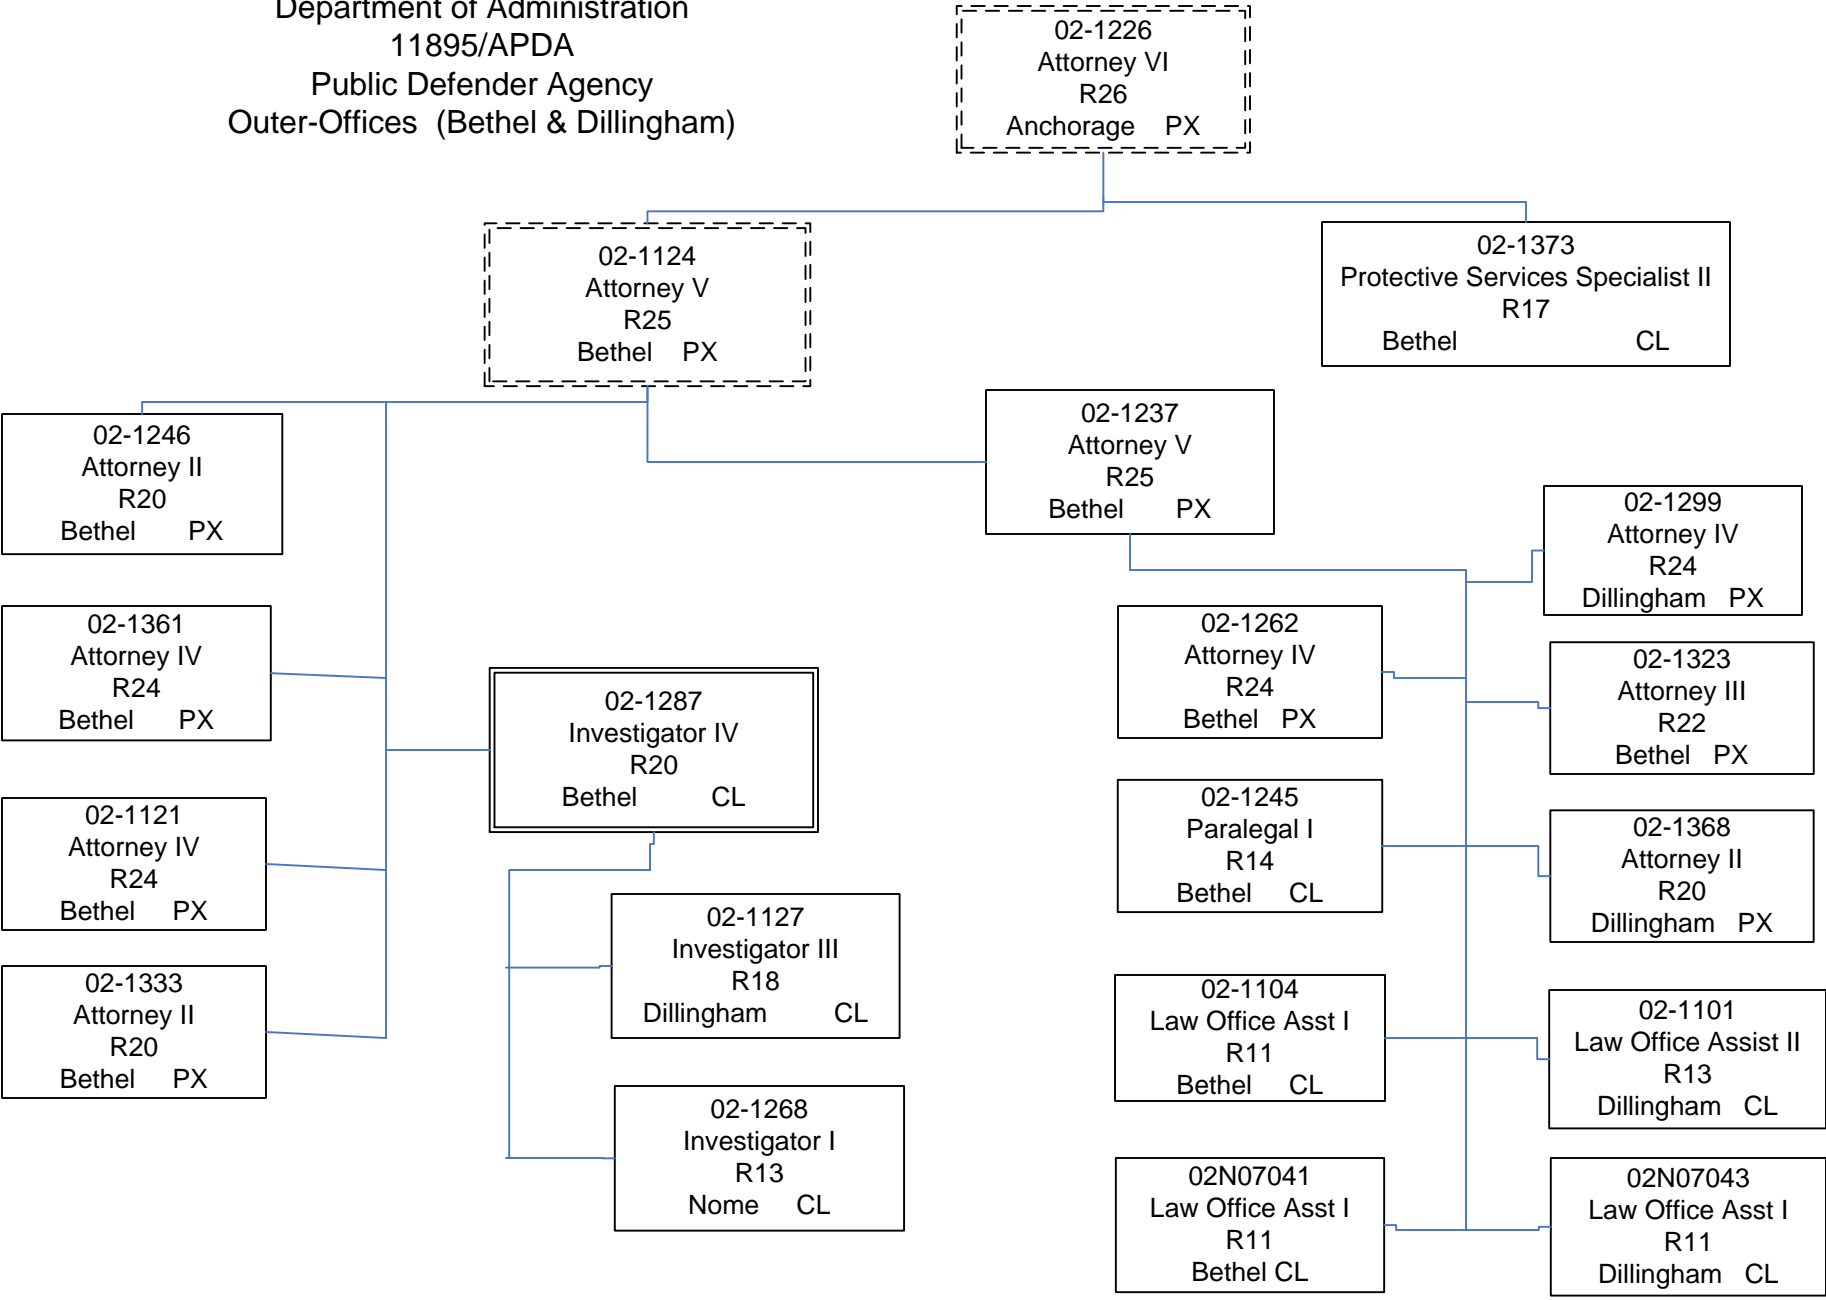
Department of Administration
11895/APDA
Public Defender Agency
Outer-Offices (Bethel & Dillingham)

02-1226
Attorney VI
R26
Anchorage PX

02-1124
Attorney V
R25
Bethel PX

02-1373
Protective Services Specialist II
R17
Bethel CL

02-1246
Attorney II
R20
Bethel PX

02-1237
Attorney V
R25
Bethel PX

02-1299
Attorney IV
R24
Dillingham PX

02-1361
Attorney IV
R24
Bethel PX

02-1262
Attorney IV
R24
Bethel PX

02-1323
Attorney III
R22
Bethel PX

02-1287
Investigator IV
R20
Bethel CL

02-1121
Attorney IV
R24
Bethel PX

02-1245
Paralegal I
R14
Bethel CL

02-1368
Attorney II
R20
Dillingham PX

02-1127
Investigator III
R18
Dillingham CL

02-1333
Attorney II
R20
Bethel PX

02-1104
Law Office Asst I
R11
Bethel CL

02-1101
Law Office Assist II
R13
Dillingham CL

02-1268
Investigator I
R13
Nome CL

02N07041
Law Office Asst I
R11
Bethel CL

02N07043
Law Office Asst I
R11
Dillingham CL